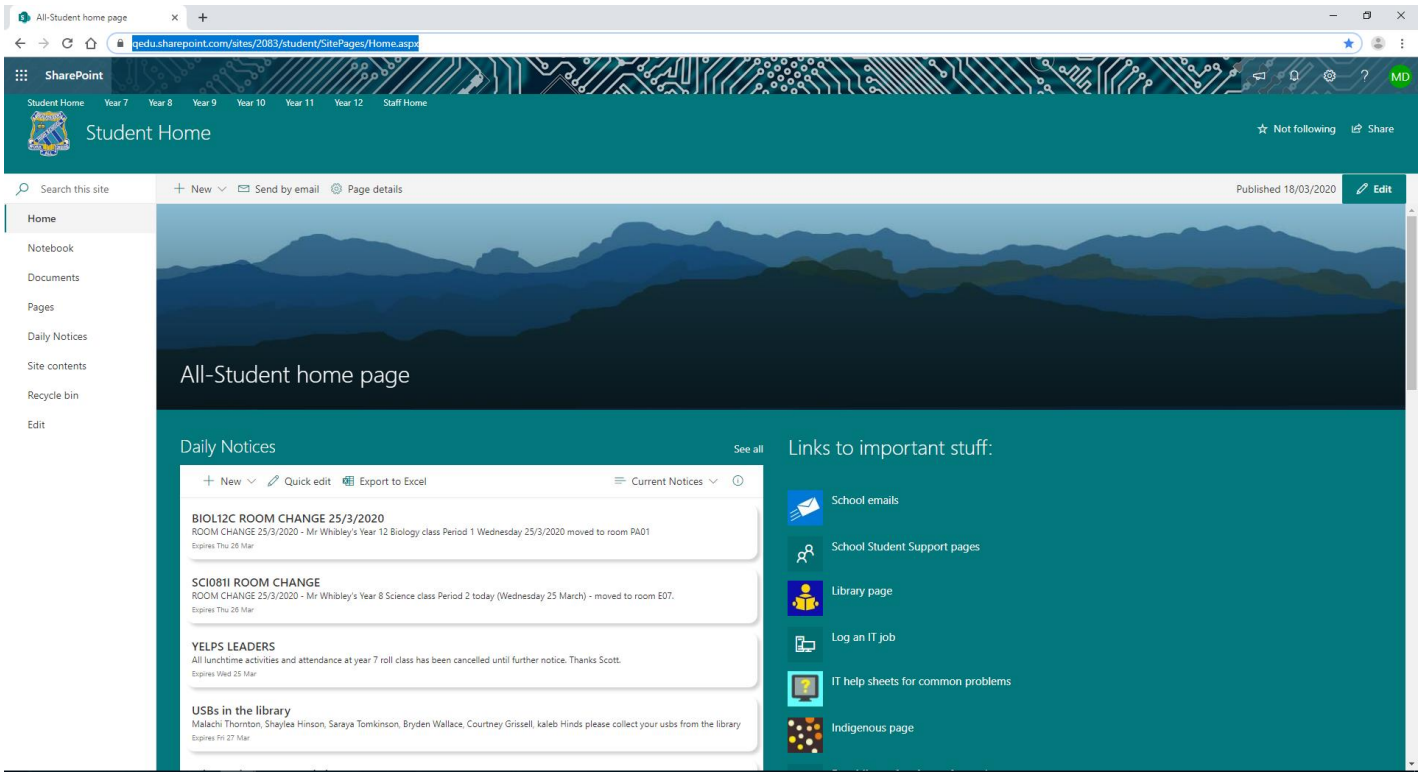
All-Student home page

qedu.sharepoint.com/sites/2083/student/SitePages/Home.aspx

SharePoint

MD

Student Home Year 7 Year 8 Year 9 Year 10 Year 11 Year 12 Staff Home

Student Home

Not following Share

Search this site

+ New Send by email Page details

Published 18/03/2020 Edit

Home
Notebook
Documents
Pages
Daily Notices
Site contents
Recycle bin
Edit

All-Student home page

Daily Notices

See all

+ New Quick edit Export to Excel Current Notices

BIOL12C ROOM CHANGE 25/3/2020
ROOM CHANGE 25/3/2020 - Mr Whibley's Year 12 Biology class Period 1 Wednesday 25/3/2020 moved to room PA01
Expires Thu 26 Mar

SCI081I ROOM CHANGE
ROOM CHANGE 25/3/2020 - Mr Whibley's Year 8 Science class Period 2 today (Wednesday 25 March) - moved to room E07.
Expires Thu 26 Mar

YELPS LEADERS
All lunchtime activities and attendance at year 7 roll class has been cancelled until further notice. Thanks Scott.
Expires Wed 25 Mar

USBs in the library
Malachi Thornton, Shaylea Hinson, Saraya Tomkinson, Bryden Wallace, Courtney Grissell, kaleb Hinds please collect your usbs from the library
Expires Fri 27 Mar

Links to important stuff:

School emails
School Student Support pages
Library page
Log an IT job
IT help sheets for common problems
Indigenous page
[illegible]